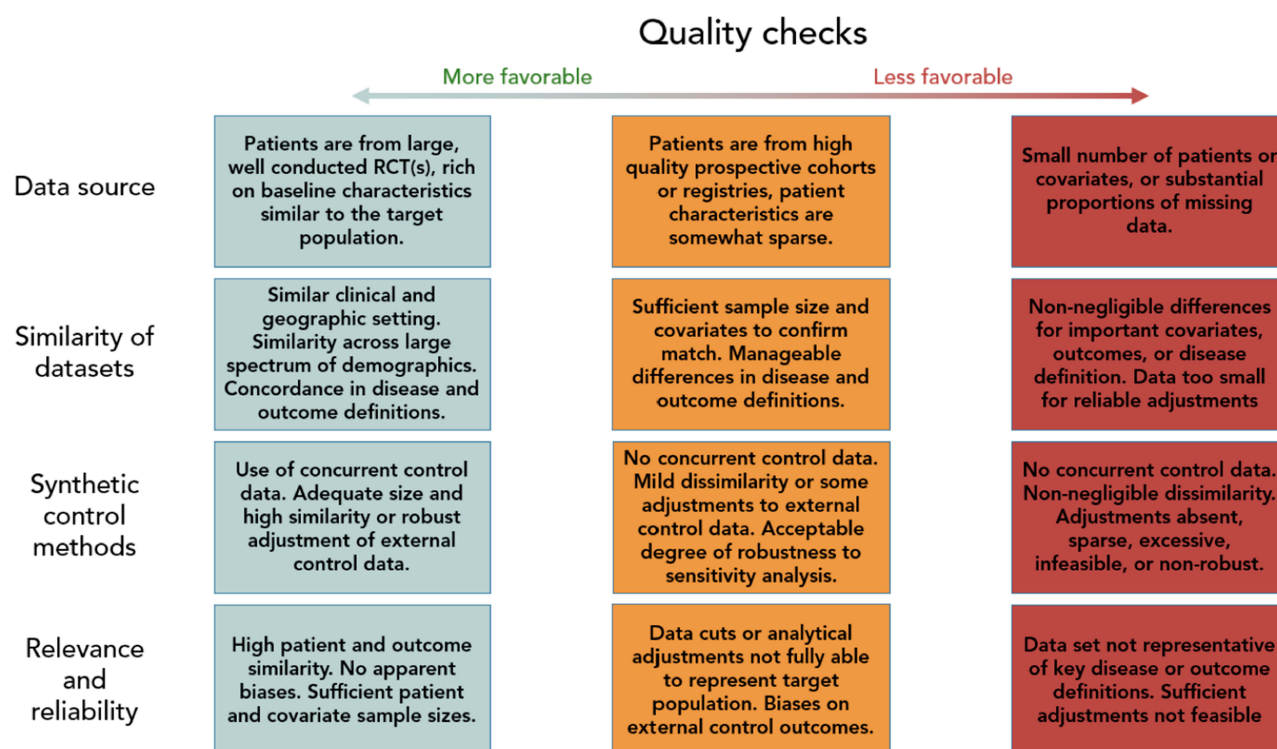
Quality checks

More favorable

Less favorable

| | | | |
|---|---|---|---|
| Data source | Patients are from large, well conducted RCT(s), rich on baseline characteristics similar to the target population. | Patients are from high quality prospective cohorts or registries, patient characteristics are somewhat sparse. | Small number of patients or covariates, or substantial proportions of missing data. |
| Similarity of datasets | Similar clinical and geographic setting. Similarity across large spectrum of demographics. Concordance in disease and outcome definitions. | Sufficient sample size and covariates to confirm match. Manageable differences in disease and outcome definitions. | Non-negligible differences for important covariates, outcomes, or disease definition. Data too small for reliable adjustments |
| Synthetic control methods | Use of concurrent control data. Adequate size and high similarity or robust adjustment of external control data. | No concurrent control data. Mild dissimilarity or some adjustments to external control data. Acceptable degree of robustness to sensitivity analysis. | No concurrent control data. Non-negligible dissimilarity. Adjustments absent, sparse, excessive, infeasible, or non-robust. |
| Relevance and reliability | High patient and outcome similarity. No apparent biases. Sufficient patient and covariate sample sizes. | Data cuts or analytical adjustments not fully able to represent target population. Biases on external control outcomes. | Data set not representative of key disease or outcome definitions. Sufficient adjustments not feasible |